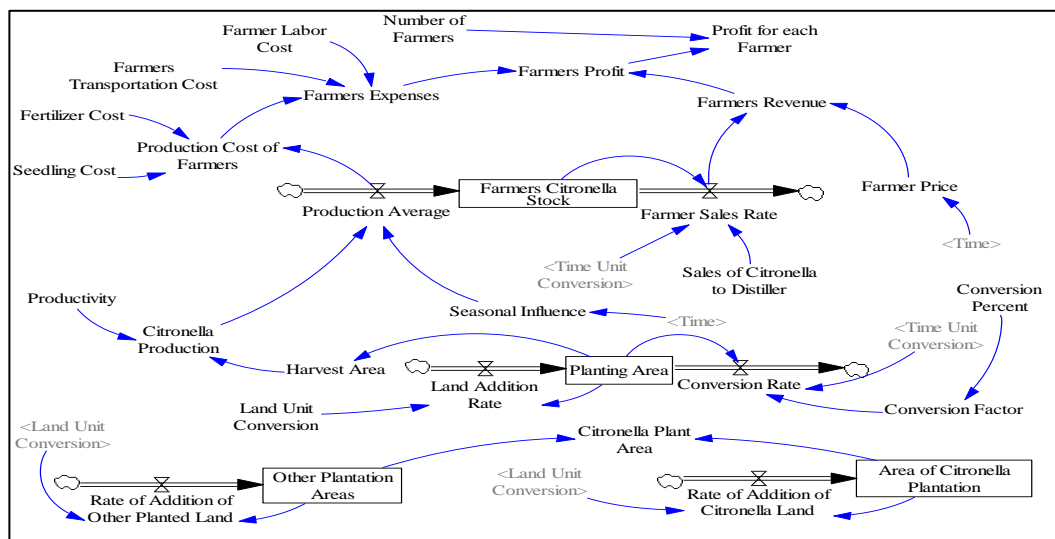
Number of Farmers
Profit for each Farmer
Farmer Labor Cost
Farmers Transportation Cost
Farmers Profit
Farmers Expenses
Farmers Revenue
Fertilizer Cost
Production Cost of Farmers
Seedling Cost
Farmers Citronella Stock
Farmer Price
Production Average
Farmer Sales Rate
<Time>
<Time Unit Conversion>
Sales of Citronella to Distiller
Productivity
Conversion Percent
Seasonal Influence
Citronella Production
<Time>
<Time Unit Conversion>
Harvest Area
Planting Area
Land Addition Rate
Conversion Rate
Land Unit Conversion
Conversion Factor
<Land Unit Conversion>
Citronella Plant Area
Other Plantation Areas
<Land Unit Conversion>
Area of Citronella Plantation
Rate of Addition of Other Planted Land
Rate of Addition of Citronella Land